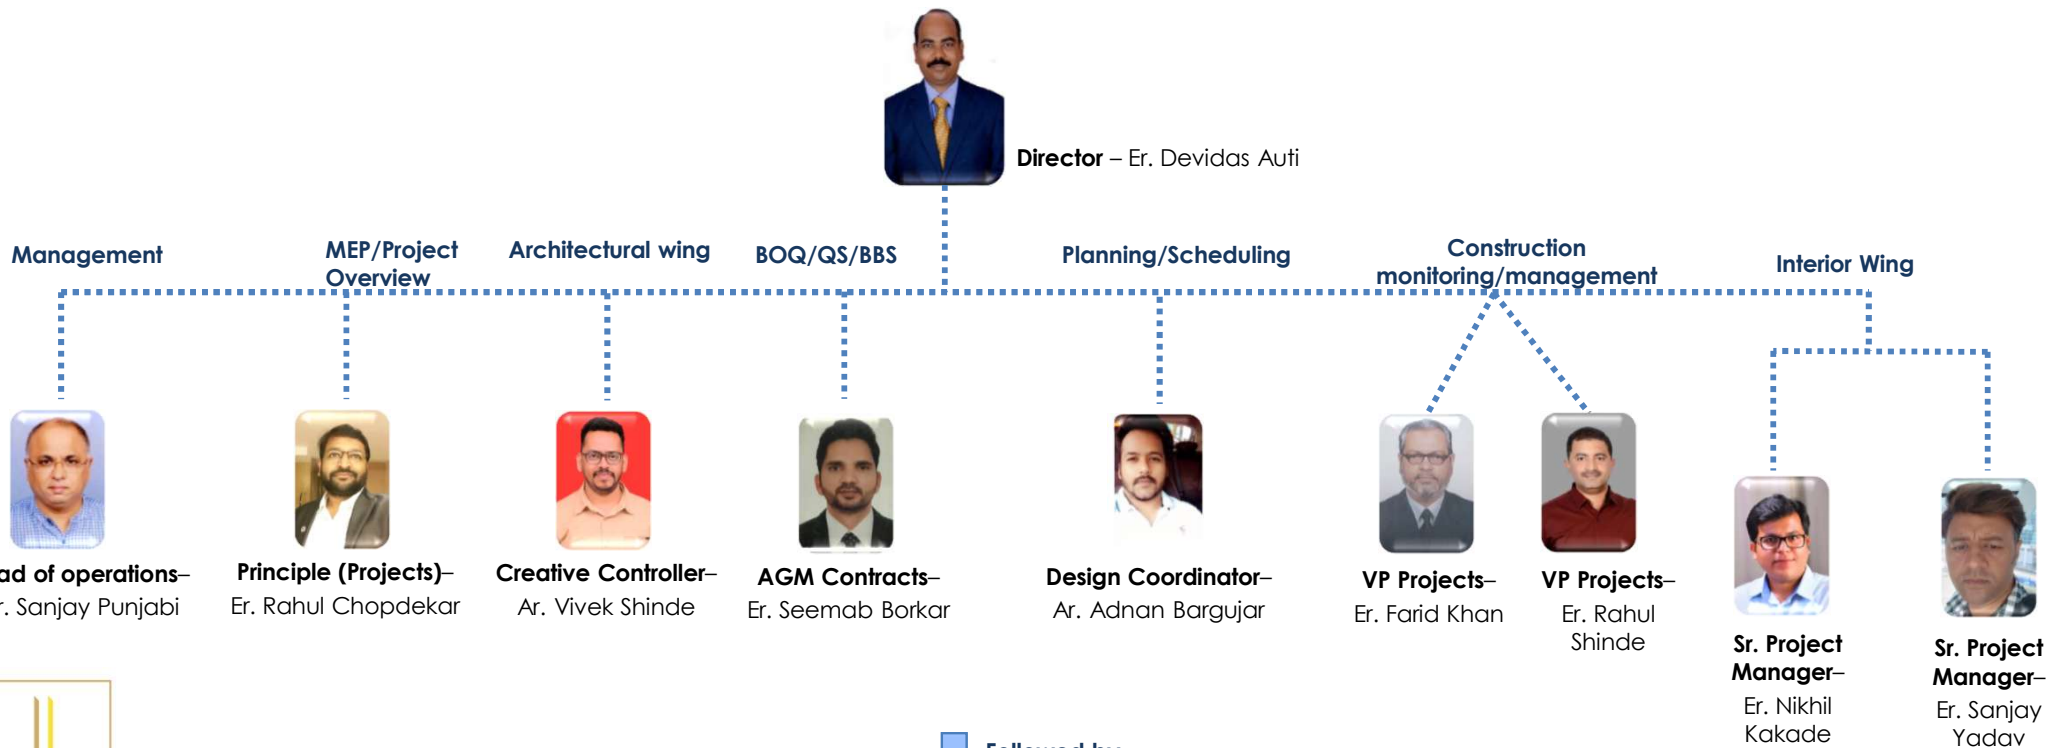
**Director** – Er. Devidas Auti

Management

MEP/Project Overview

Architectural wing

BOQ/QS/BBS

Planning/Scheduling

Construction monitoring/management

Interior Wing

**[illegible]ad of operations**– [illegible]. Sanjay Punjabi

**Principle (Projects)**– Er. Rahul Chopdekar

**Creative Controller**– Ar. Vivek Shinde

**AGM Contracts**– Er. Seemab Borkar

**Design Coordinator**– Ar. Adnan Bargujar

**VP Projects**– Er. Farid Khan

**VP Projects**– Er. Rahul Shinde

**Sr. Project Manager**– Er. Nikhil Kakade

**Sr. Project Manager**– Er. Sanjay Yadav

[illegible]